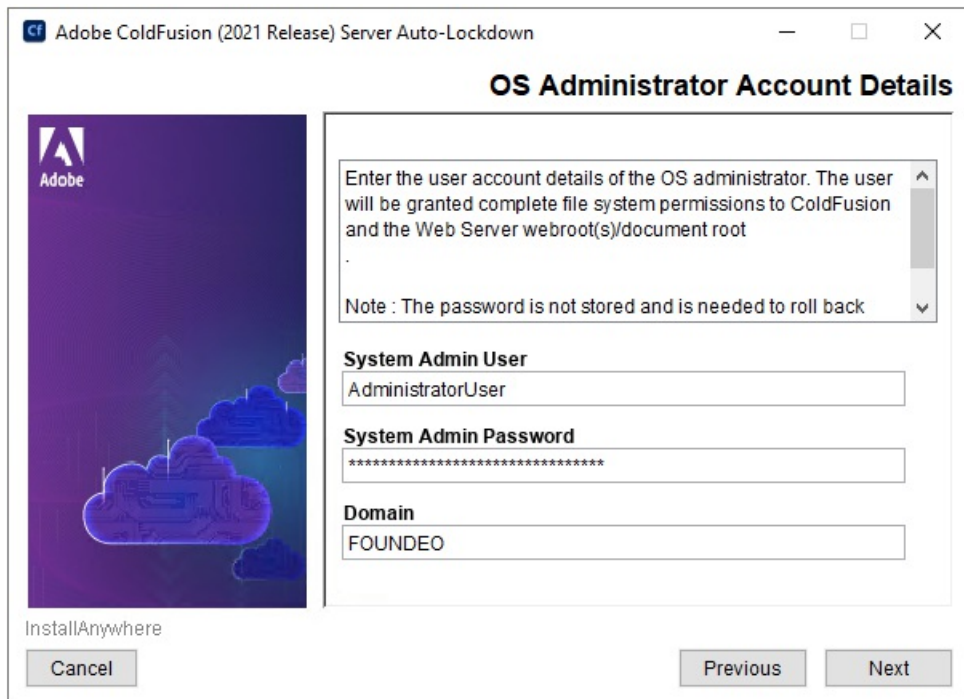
Cf Adobe ColdFusion (2021 Release) Server Auto-Lockdown

OS Administrator Account Details

Adobe

Enter the user account details of the OS administrator. The user will be granted complete file system permissions to ColdFusion and the Web Server webroot(s)/document root
.

Note : The password is not stored and is needed to roll back

System Admin User
AdministratorUser

System Admin Password
********************************

Domain
FOUNDEO

InstallAnywhere

Cancel

Previous

Next